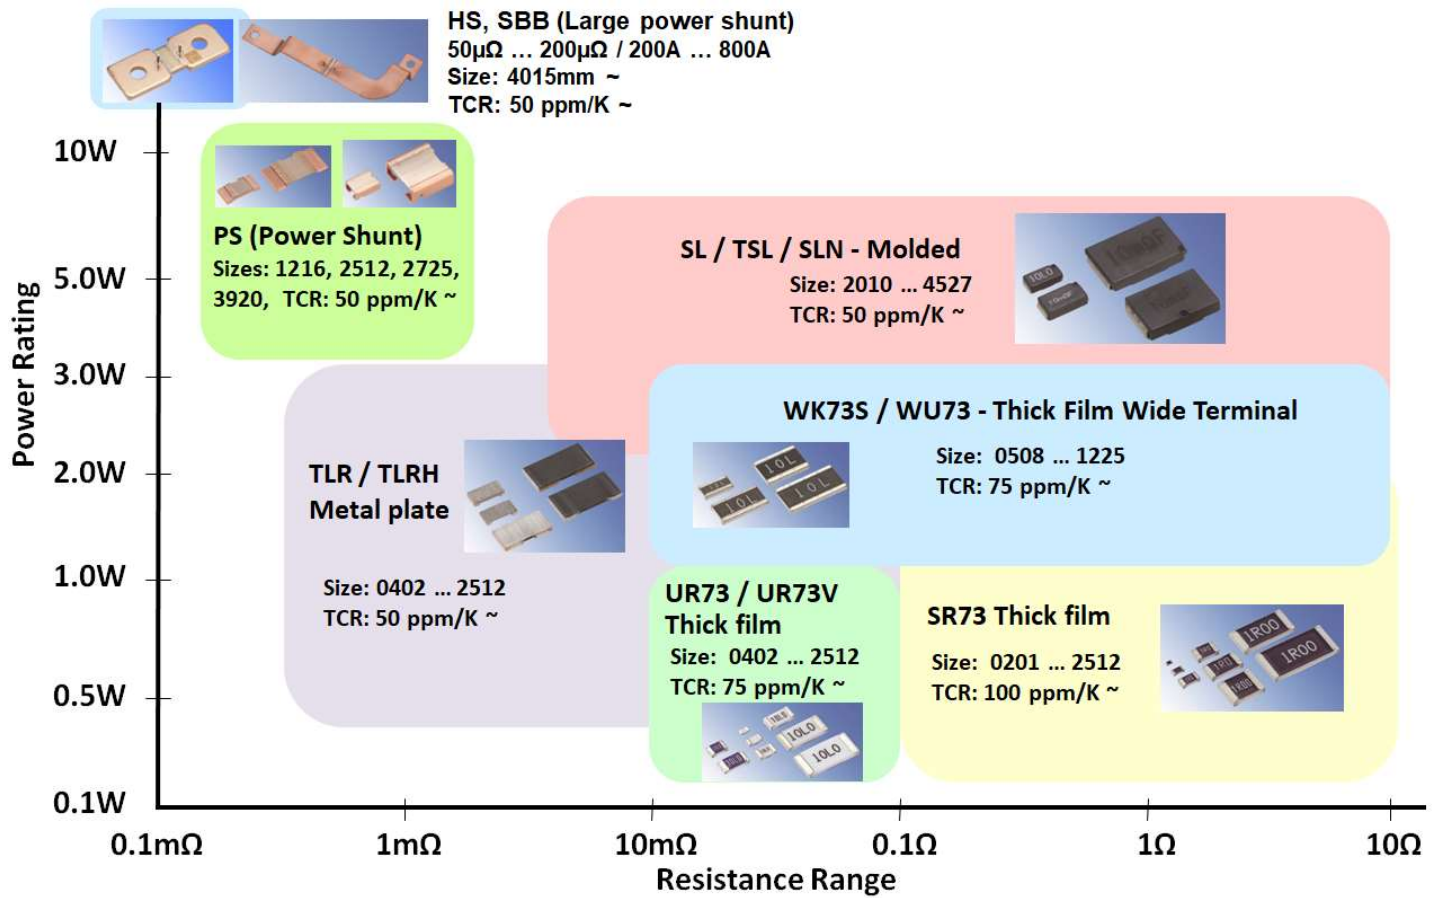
HS, SBB (Large power shunt)
50µΩ … 200µΩ / 200A … 800A
Size: 4015mm ~
TCR: 50 ppm/K ~

10W

PS (Power Shunt)
Sizes: 1216, 2512, 2725, 3920, TCR: 50 ppm/K ~

SL / TSL / SLN - Molded
Size: 2010 ... 4527
TCR: 50 ppm/K ~

5.0W

3.0W

Power Rating

WK73S / WU73 - Thick Film Wide Terminal
Size: 0508 ... 1225
TCR: 75 ppm/K ~

2.0W

TLR / TLRH
Metal plate

1.0W

Size: 0402 ... 2512
TCR: 50 ppm/K ~

UR73 / UR73V
Thick film
Size: 0402 ... 2512
TCR: 75 ppm/K ~

SR73 Thick film
Size: 0201 ... 2512
TCR: 100 ppm/K ~

0.5W

0.1W

0.1mΩ 1mΩ 10mΩ 0.1Ω 1Ω 10Ω
Resistance Range